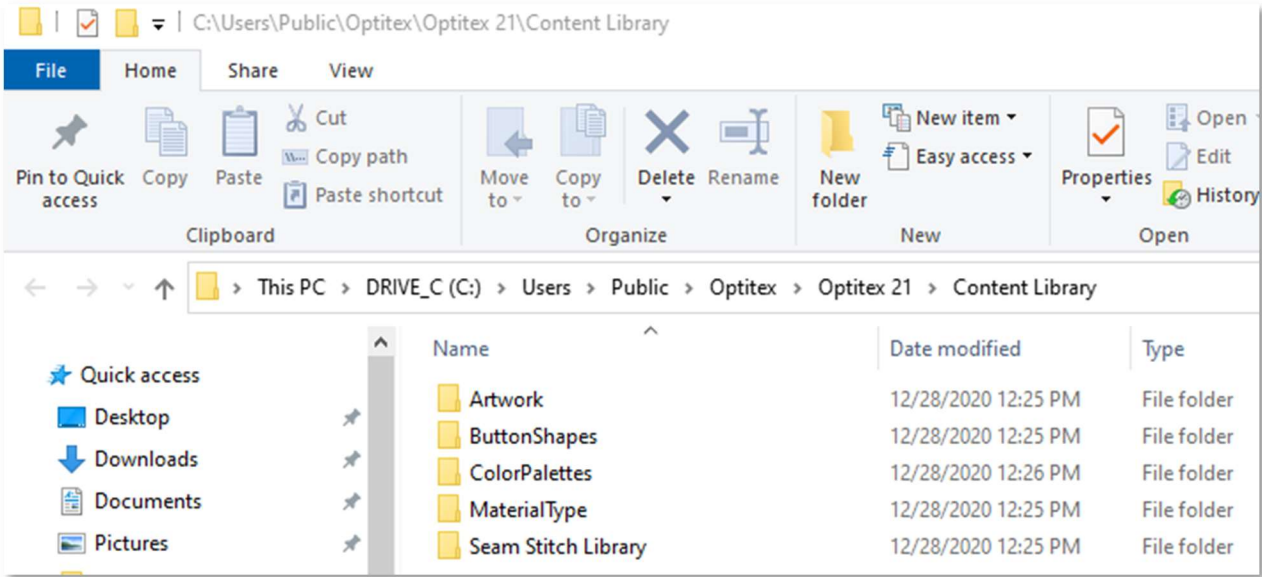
C:\Users\Public\Optitex\Optitex 21\Content Library

File Home Share View

Pin to Quick access Copy Paste Cut Copy path Paste shortcut
Clipboard

Move to Copy to Delete Rename
Organize

New folder New item Easy access
New

Properties Open Edit History
Open

This PC > DRIVE_C (C:) > Users > Public > Optitex > Optitex 21 > Content Library

Quick access
Desktop
Downloads
Documents
Pictures

| Name | Date modified | Type |
|---|---|---|
| Artwork | 12/28/2020 12:25 PM | File folder |
| ButtonShapes | 12/28/2020 12:25 PM | File folder |
| ColorPalettes | 12/28/2020 12:26 PM | File folder |
| MaterialType | 12/28/2020 12:25 PM | File folder |
| Seam Stitch Library | 12/28/2020 12:25 PM | File folder |